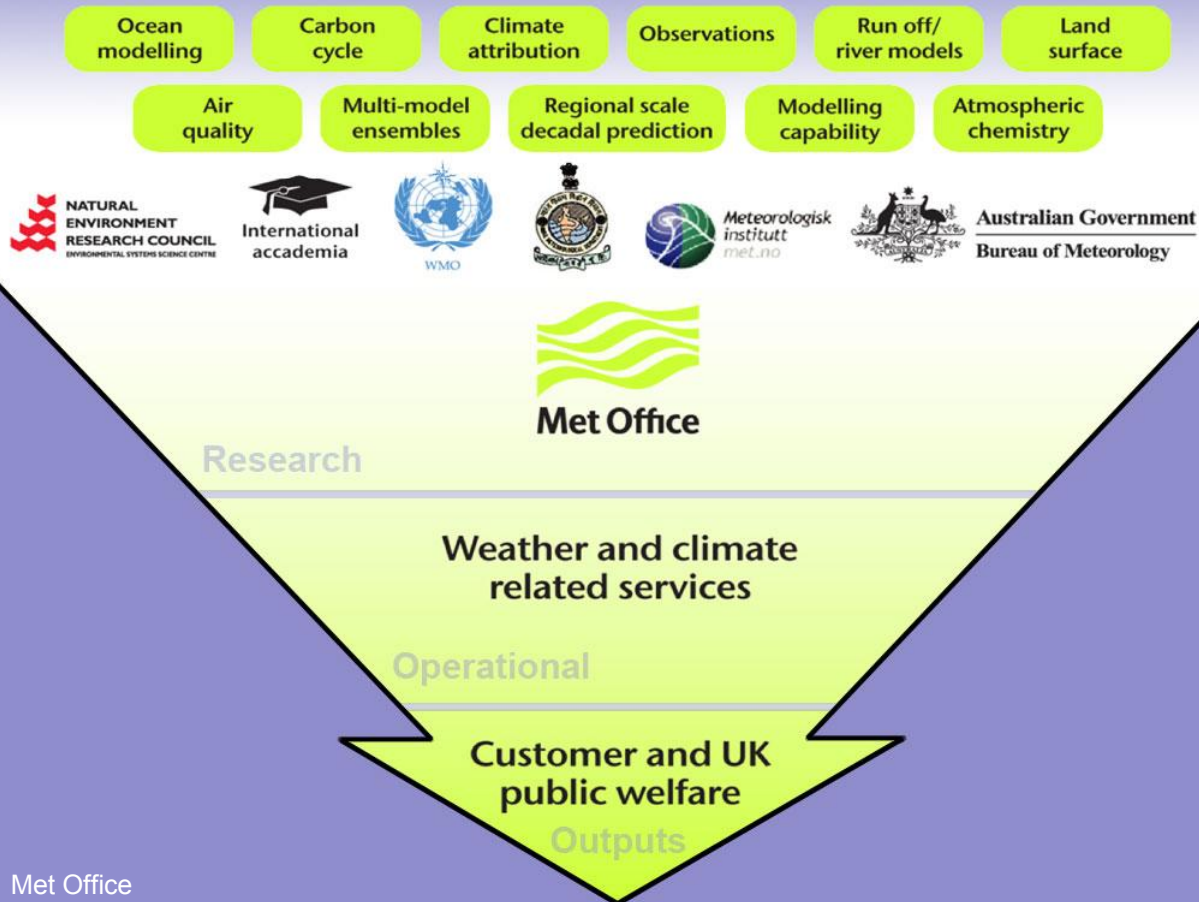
Ocean modelling

Carbon cycle

Climate attribution

Observations

Run off/ river models

Land surface

Air quality

Multi-model ensembles

Regional scale decadal prediction

Modelling capability

Atmospheric chemistry

NATURAL ENVIRONMENT RESEARCH COUNCIL
ENVIRONMENTAL SYSTEMS SCIENCE CENTRE

International accademia

WMO

Meteorologisk institutt
met.no

Australian Government
Bureau of Meteorology

Met Office

Research

Weather and climate related services

Operational

Customer and UK public welfare

Outputs

Met Office